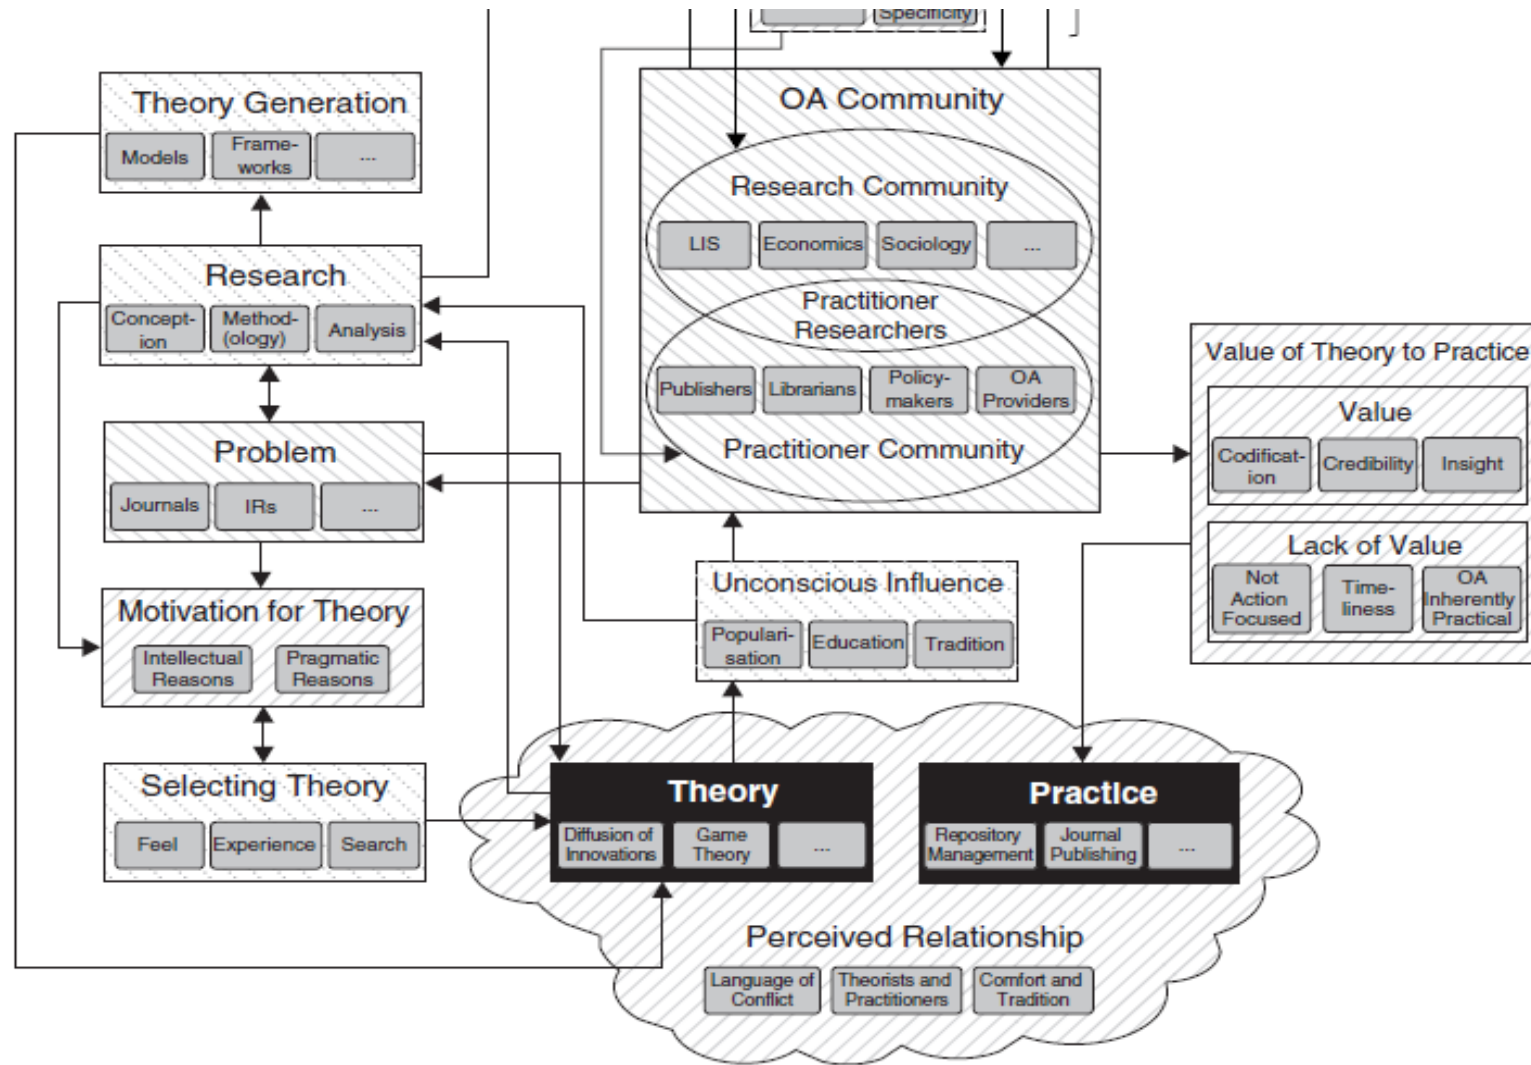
Specificity

Theory Generation
Models
Frameworks
...

Research
Conception
Method(ology)
Analysis

Problem
Journals
IRs
...

Motivation for Theory
Intellectual Reasons
Pragmatic Reasons

Selecting Theory
Feel
Experience
Search

OA Community
Research Community
LIS
Economics
Sociology
...
Practitioner Researchers
Publishers
Librarians
Policymakers
OA Providers
Practitioner Community

Value of Theory to Practice
Value
Codification
Credibility
Insight
Lack of Value
Not Action Focused
Timeliness
OA Inherently Practical

Unconscious Influence
Popularisation
Education
Tradition

Theory
Diffusion of Innovations
Game Theory
...

Practice
Repository Management
Journal Publishing
...

Perceived Relationship
Language of Conflict
Theorists and Practitioners
Comfort and Tradition